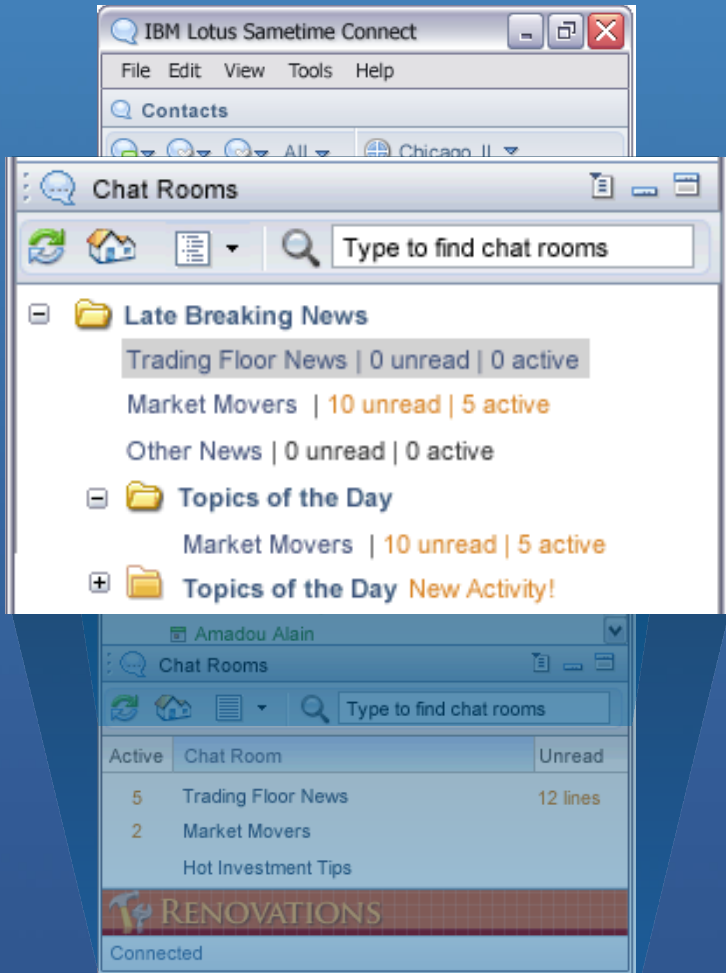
IBM Lotus Sametime Connect

File Edit View Tools Help

Contacts

All Chicago, IL

Chat Rooms

Type to find chat rooms

Late Breaking News

Trading Floor News | 0 unread | 0 active

Market Movers | 10 unread | 5 active

Other News | 0 unread | 0 active

Topics of the Day

Market Movers | 10 unread | 5 active

Topics of the Day New Activity!

Amadou Alain

Chat Rooms

Type to find chat rooms

| Active | Chat Room | Unread |
|---|---|---|
| 5 | Trading Floor News | 12 lines |
| 2 | Market Movers | |
| | Hot Investment Tips | |

RENOVATIONS

Connected